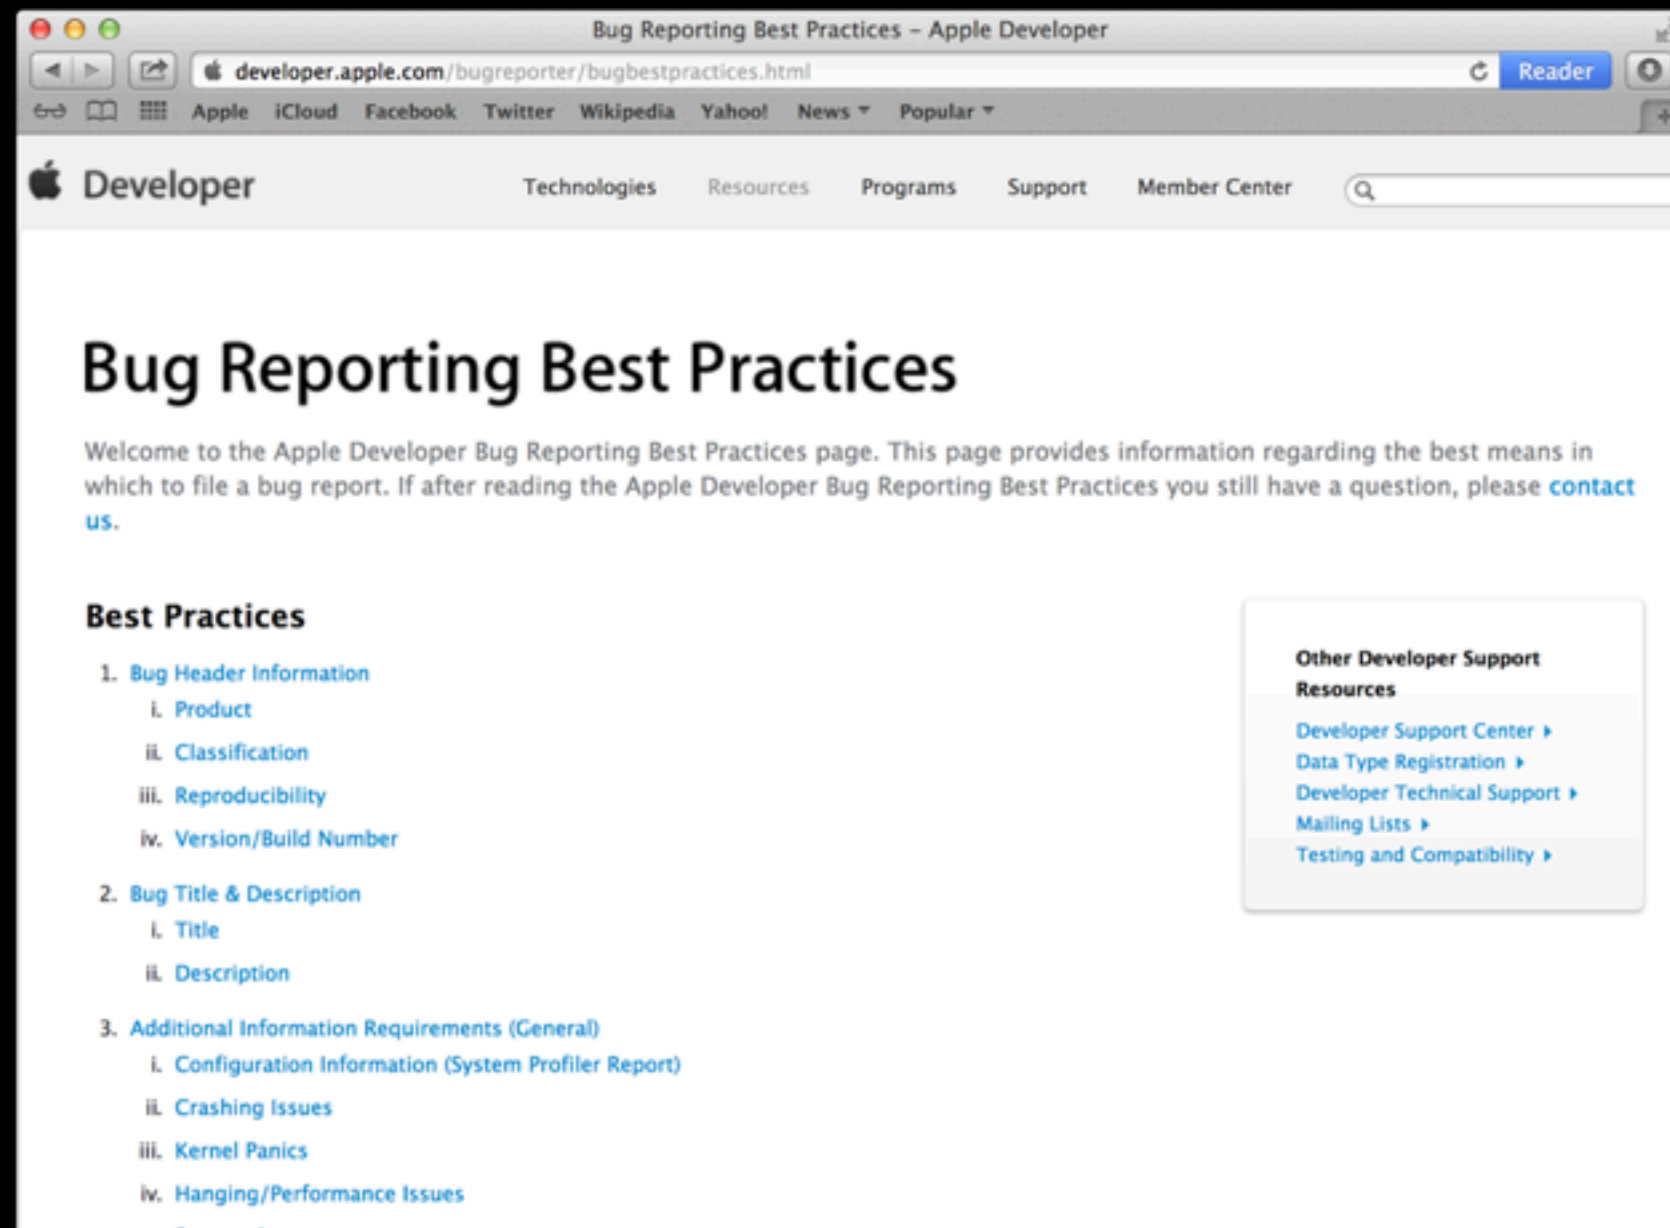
Bug Reporting Best Practices – Apple Developer

developer.apple.com/bugreporter/bugbestpractices.html

Reader

Apple iCloud Facebook Twitter Wikipedia Yahoo! News Popular

Developer

Technologies Resources Programs Support Member Center

Bug Reporting Best Practices

Welcome to the Apple Developer Bug Reporting Best Practices page. This page provides information regarding the best means in which to file a bug report. If after reading the Apple Developer Bug Reporting Best Practices you still have a question, please contact us.

Best Practices

1. Bug Header Information
i. Product
ii. Classification
iii. Reproducibility
iv. Version/Build Number

2. Bug Title & Description
i. Title
ii. Description

3. Additional Information Requirements (General)
i. Configuration Information (System Profiler Report)
ii. Crashing Issues
iii. Kernel Panics
iv. Hanging/Performance Issues

Other Developer Support Resources

Developer Support Center
Data Type Registration
Developer Technical Support
Mailing Lists
Testing and Compatibility